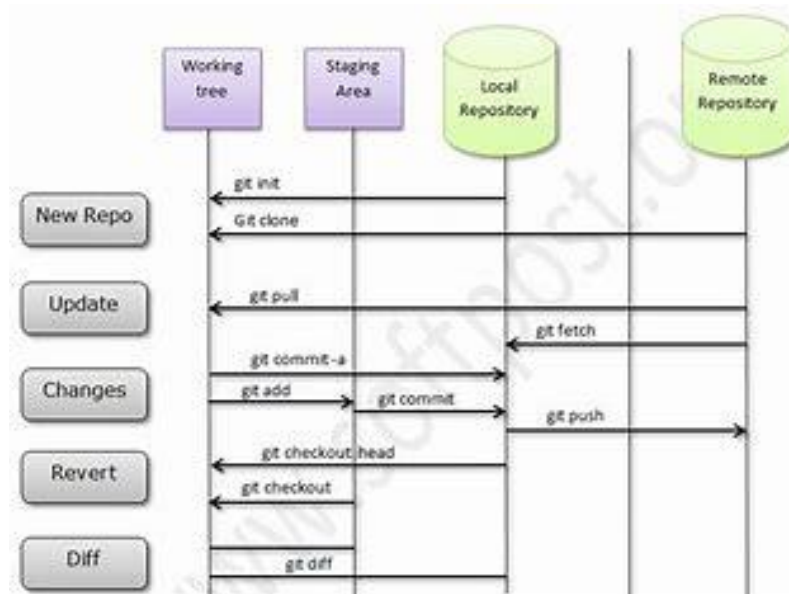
Working tree

Staging Area

Local Repository

Remote Repository

New Repo

git init

Git clone

Update

git pull

git fetch

Changes

git commit -a

git add

git commit

git push

Revert

git checkout head

git checkout

Diff

git diff

www.softpost.or